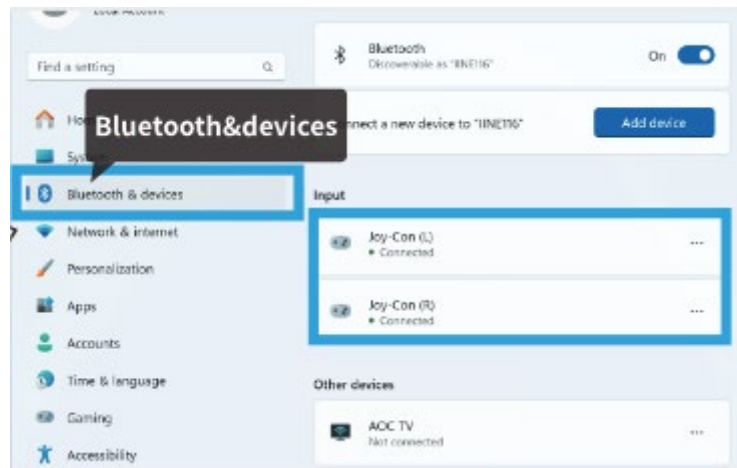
Local Account

Find a setting

Ho

Bluetooth&devices

Sys

Bluetooth & devices

Network & internet

Personalization

Apps

Accounts

Time & language

Gaming

Accessibility

Bluetooth
Discoverable as "IINE116"

On

nnect a new device to "IINE116"

Add device

Input

Joy-Con (L)
• Connected

...

Joy-Con (R)
• Connected

...

Other devices

AOC TV
Not connected

...